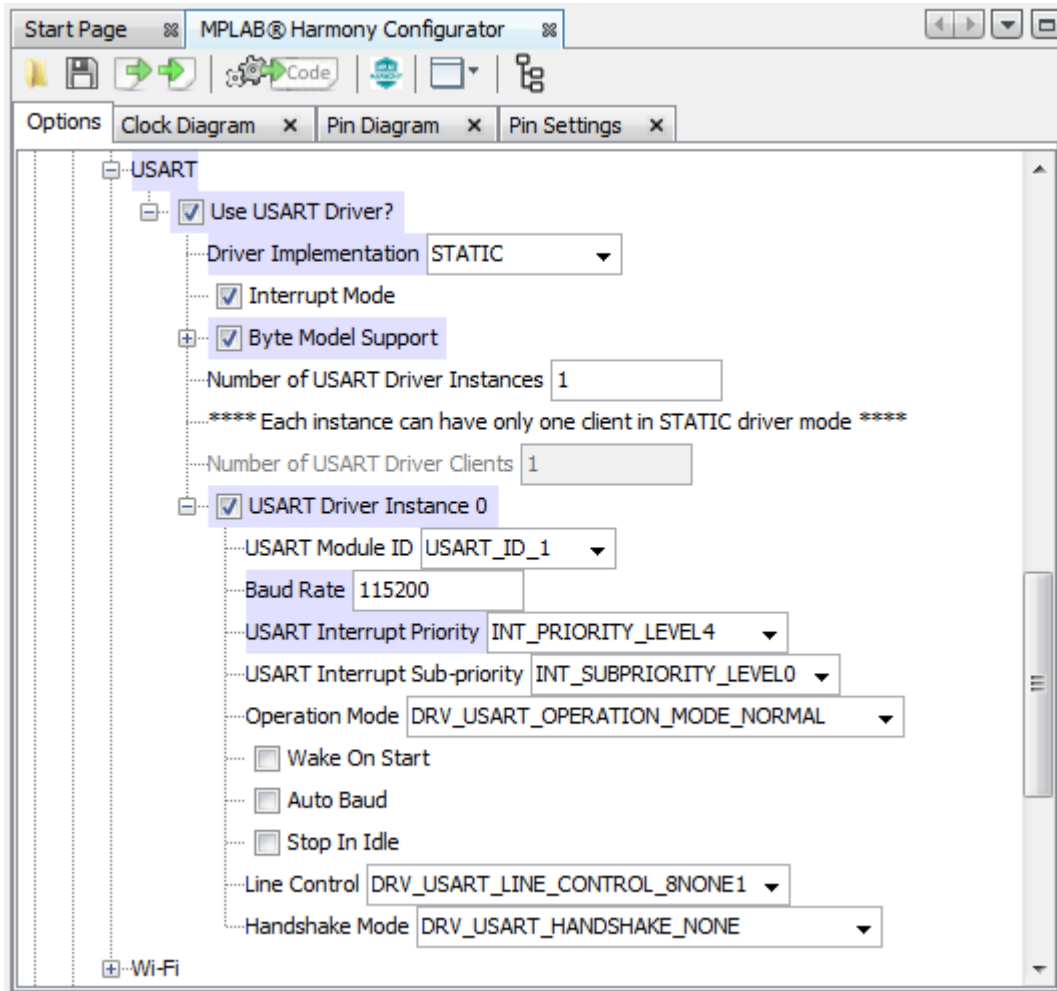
Start Page
MPLAB® Harmony Configurator
Code
Options
Clock Diagram
Pin Diagram
Pin Settings

USART
Use USART Driver?
Driver Implementation STATIC
Interrupt Mode
Byte Model Support
Number of USART Driver Instances 1
**** Each instance can have only one client in STATIC driver mode ****
Number of USART Driver Clients 1
USART Driver Instance 0
USART Module ID USART_ID_1
Baud Rate 115200
USART Interrupt Priority INT_PRIORITY_LEVEL4
USART Interrupt Sub-priority INT_SUBPRIORITY_LEVEL0
Operation Mode DRV_USART_OPERATION_MODE_NORMAL
Wake On Start
Auto Baud
Stop In Idle
Line Control DRV_USART_LINE_CONTROL_8NONE1
Handshake Mode DRV_USART_HANDSHAKE_NONE
Wi-Fi